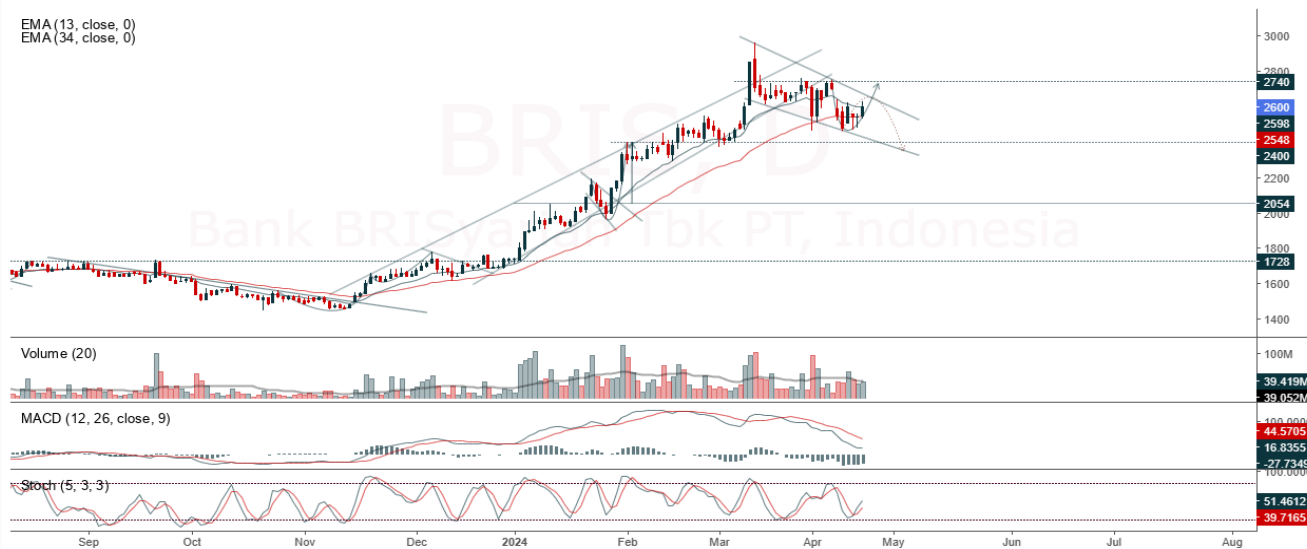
EMA (13, close, 0)
EMA (34, close, 0)

BRIS, D
Bank BRISyariah Tbk PT, Indonesia

3000
2800
2740
2600
2598
2548
2400
2200
2054
2000
1800
1728
1600
1400

Volume (20)
100M
39.419M
39.052M

MACD (12, 26, close, 9)
100.000
44.5705
16.8355
-27.7349

Stoch (5, 3, 3)
100.000
51.4612
39.7165

Sep
Oct
Nov
Dec
2024
Feb
Mar
Apr
May
Jun
Jul
Aug